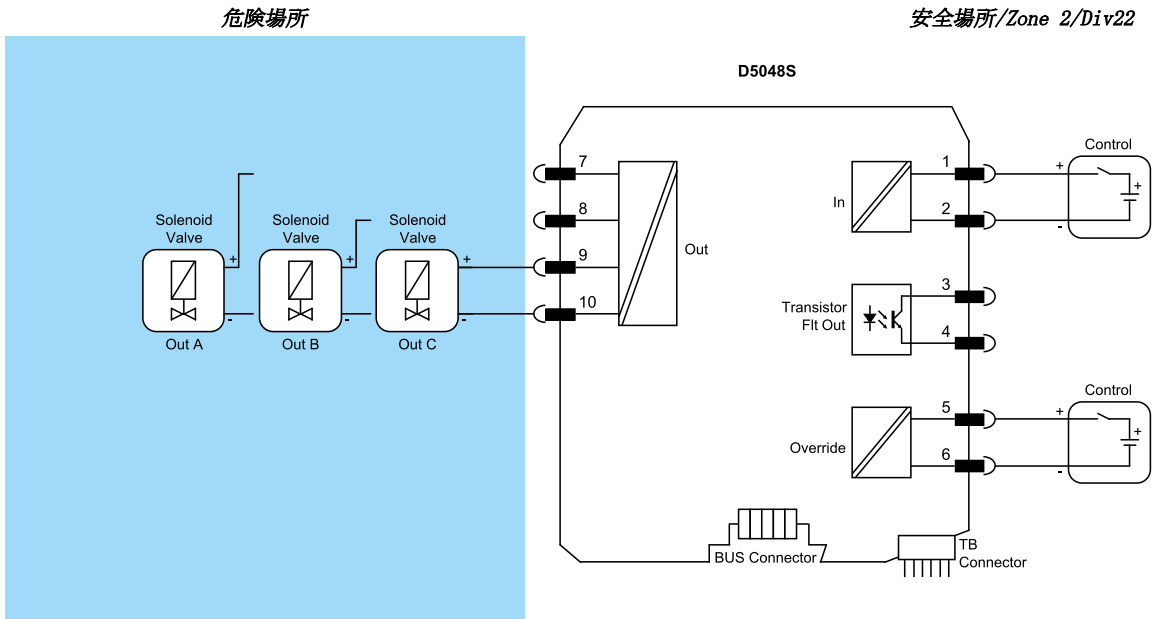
危険場所

安全場所/Zone 2/Div22

D5048S

Solenoid Valve
Solenoid Valve
Solenoid Valve

+
-
+
-
+
-

Out A
Out B
Out C

7
8
9
10

Out

1
2
In

Control
+
-
+

3
4
Transistor Flt Out

5
6
Override

Control
+
-
+

BUS Connector

TB Connector